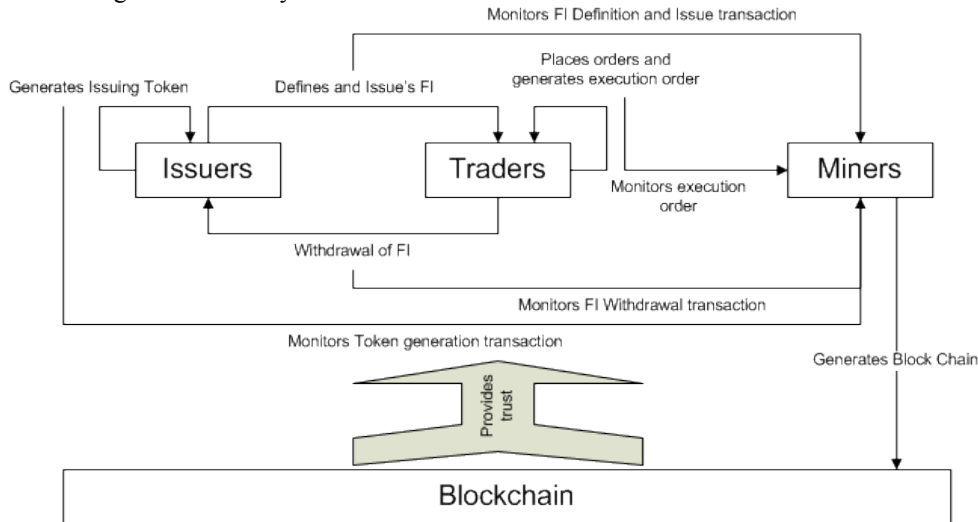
Monitors FI Definition and Issue transaction

Places orders and generates execution order

Generates Issuing Token

Defines and Issue's FI

Issuers

Traders

Miners

Monitors execution order

Withdrawal of FI

Monitors FI Withdrawal transaction

Monitors Token generation transaction

Generates Block Chain

Provides trust

Blockchain